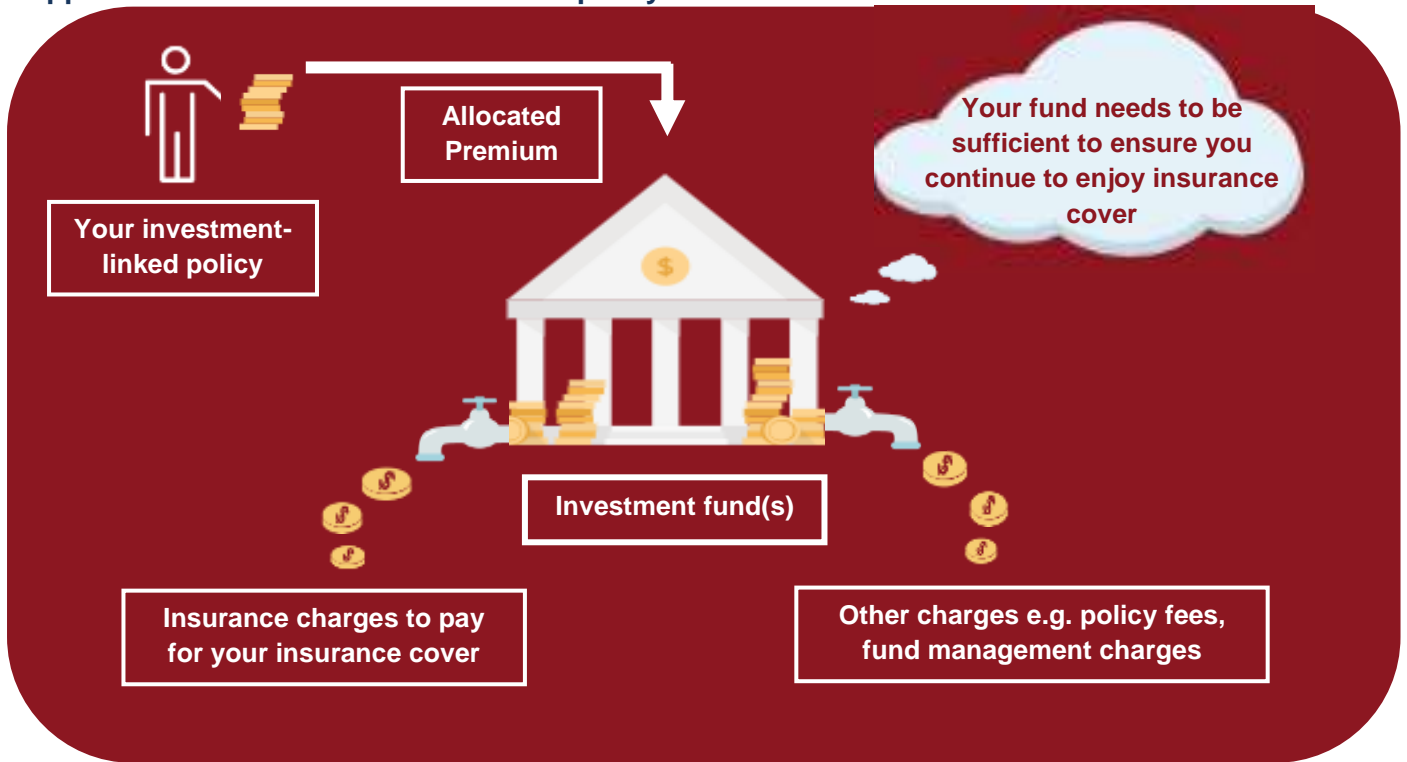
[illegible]

Allocated Premium

Your fund needs to be sufficient to ensure you continue to enjoy insurance cover

Your investment-linked policy

$

Investment fund(s)

Insurance charges to pay for your insurance cover

Other charges e.g. policy fees, fund management charges